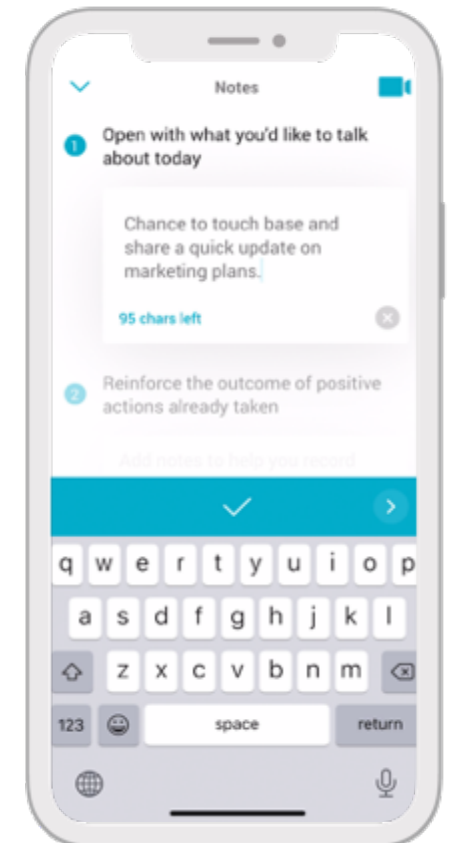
Notes

1 Open with what you'd like to talk about today

Chance to touch base and share a quick update on marketing plans.

95 chars left

2 Reinforce the outcome of positive actions already taken

Add notes to help you record

q w e r t y u i o p
a s d f g h j k l
z x c v b n m
123 space return